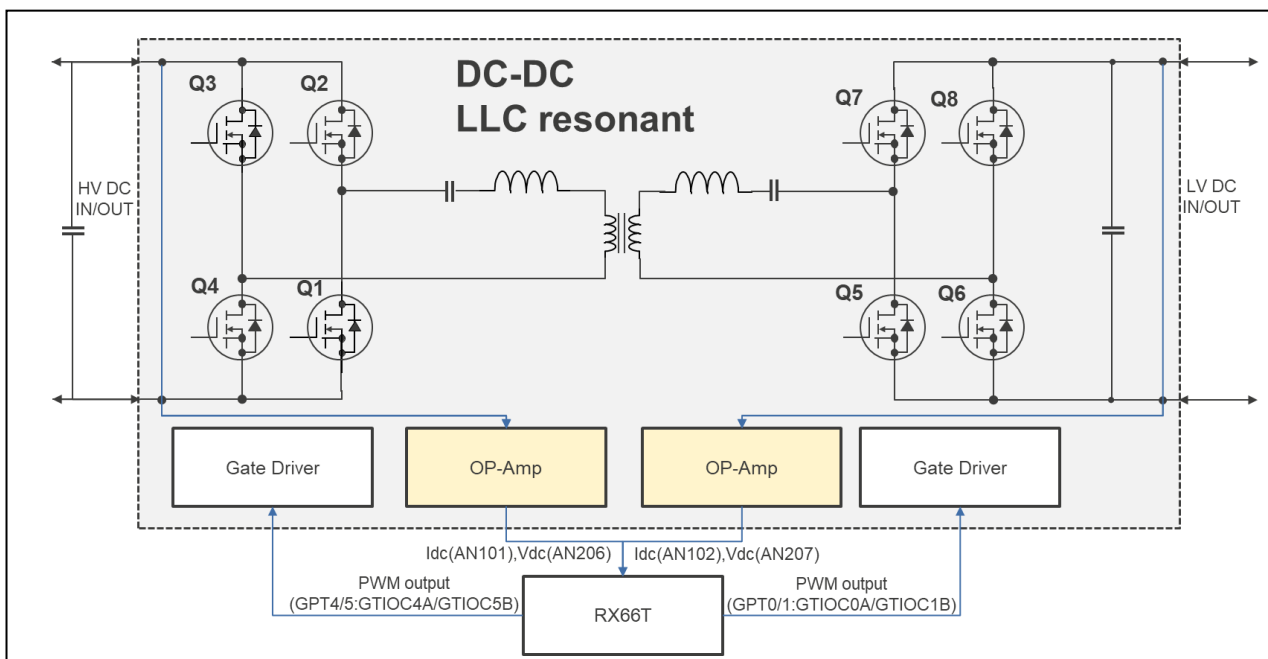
DC-DC
LLC resonant

Q3
Q2
Q4
Q1
Q7
Q8
Q5
Q6

HV DC
IN/OUT

LV DC
IN/OUT

Gate Driver
OP-Amp
OP-Amp
Gate Driver

Idc(AN101),Vdc(AN206)
Idc(AN102),Vdc(AN207)

PWM output
(GPT4/5:GTIOC4A/GTIOC5B)

RX66T

PWM output
(GPT0/1:GTIOC0A/GTIOC1B)